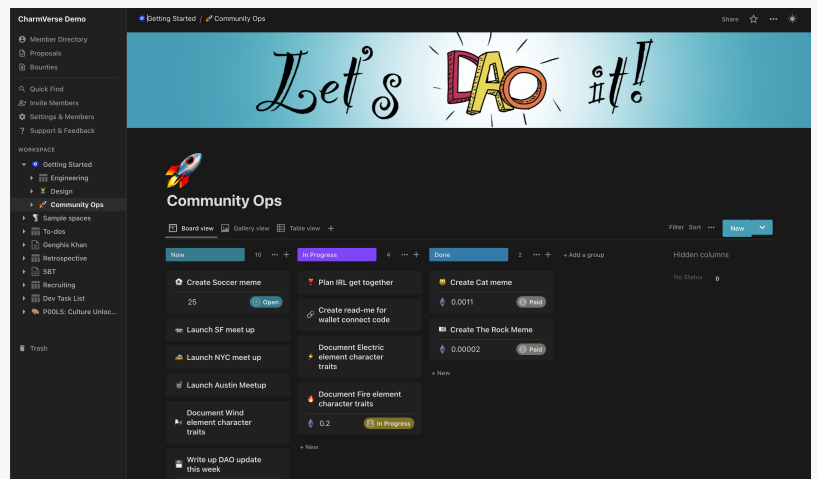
CharmVerse Demo

Member Directory
Proposals
Bounties

Quick Find
Invite Members
Settings & Members
Support & Feedback

WORKSPACE

Getting Started
Engineering
Design
Community Ops
Sample spaces
To-dos
Genghis Khan
Retrospective
SBT
Recruiting
Dev Task List
P00LS: Culture Unloc...

Trash

Getting Started / Community Ops

Share

Let's DAO it!

Community Ops

Board view Gallery view Table view +

Filter Sort ··· New

New 10 ··· +

Create Soccer meme
25 Open

Launch SF meet up

Launch NYC meet up

Launch Austin Meetup

Document Wind element character traits

Write up DAO update this week

In Progress 4 ··· +

Plan IRL get together

Create read-me for wallet connect code

Document Electric element character traits

Document Fire element character traits
0.2 In Progress

+ New

Done 2 ··· +

Create Cat meme
0.0011 Paid

Create The Rock Meme
0.00002 Paid

+ New

+ Add a group

Hidden columns

No Status 0